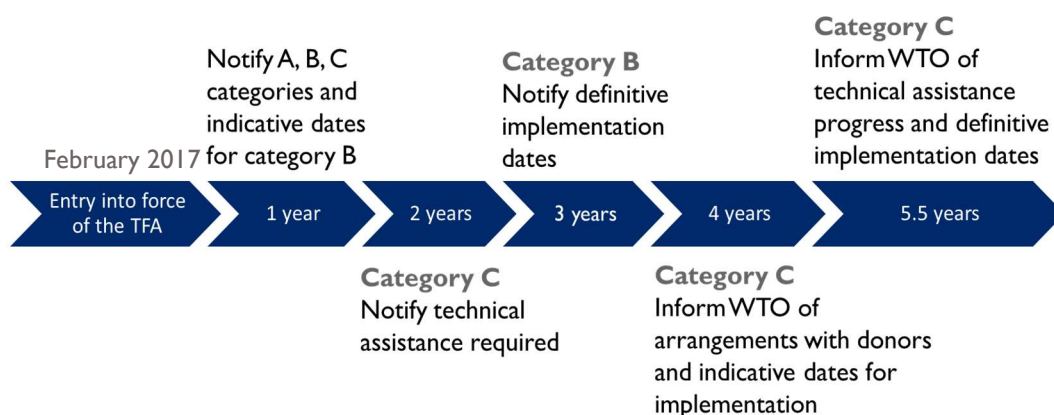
February 2017

Entry into force of the TFA

Notify A, B, C categories and indicative dates for category B

1 year

2 years

Category C
Notify technical assistance required

Category B
Notify definitive implementation dates

3 years

4 years

Category C
Inform WTO of arrangements with donors and indicative dates for implementation

Category C
Inform WTO of technical assistance progress and definitive implementation dates

5.5 years